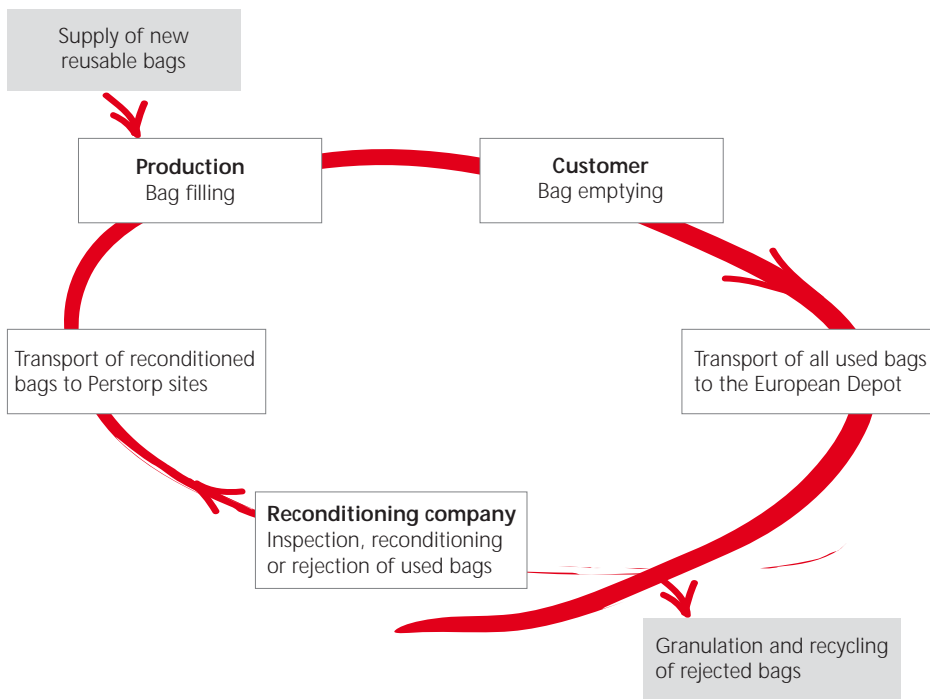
Supply of new reusable bags

**Production**
Bag filling

**Customer**
Bag emptying

Transport of reconditioned bags to Perstorp sites

Transport of all used bags to the European Depot

**Reconditioning company**
Inspection, reconditioning or rejection of used bags

Granulation and recycling of rejected bags